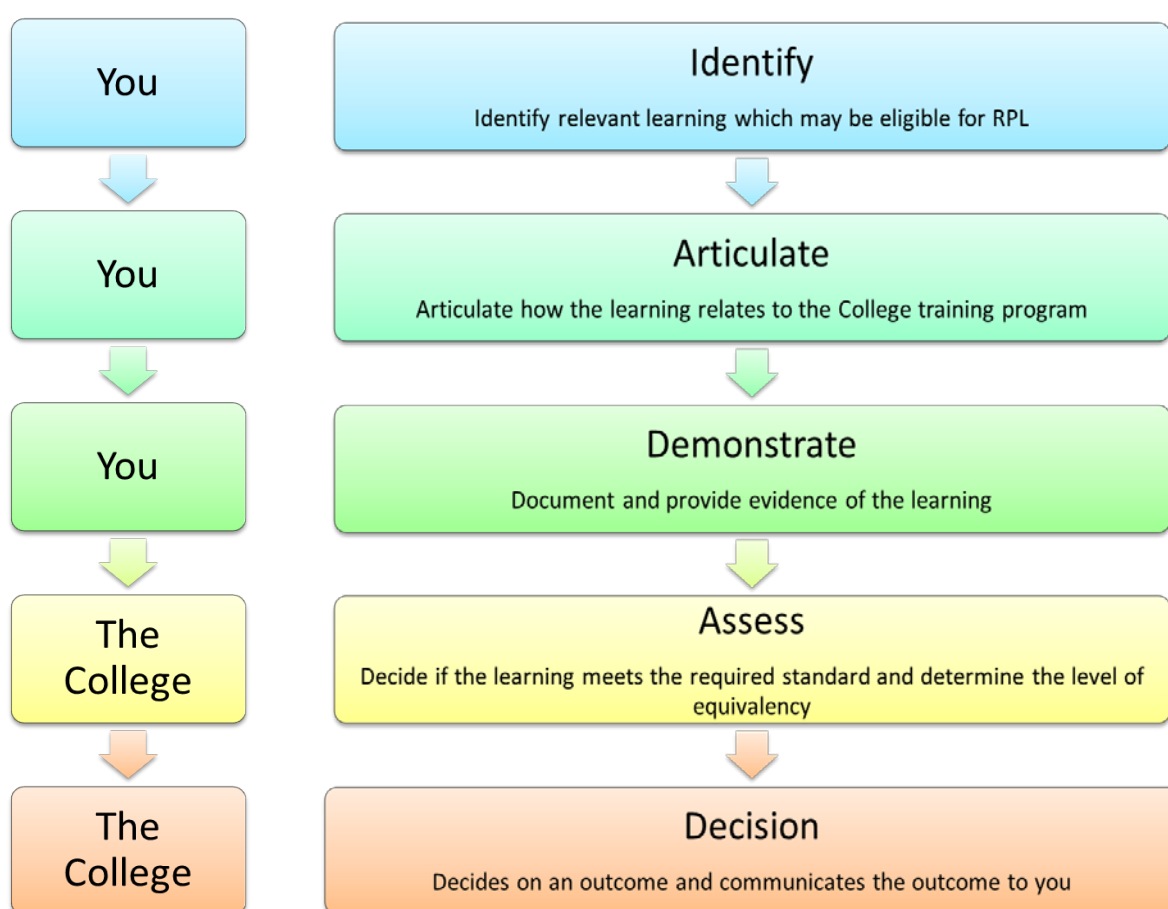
You

Identify

Identify relevant learning which may be eligible for RPL

You

Articulate

Articulate how the learning relates to the College training program

You

Demonstrate

Document and provide evidence of the learning

The College

Assess

Decide if the learning meets the required standard and determine the level of equivalency

The College

Decision

Decides on an outcome and communicates the outcome to you